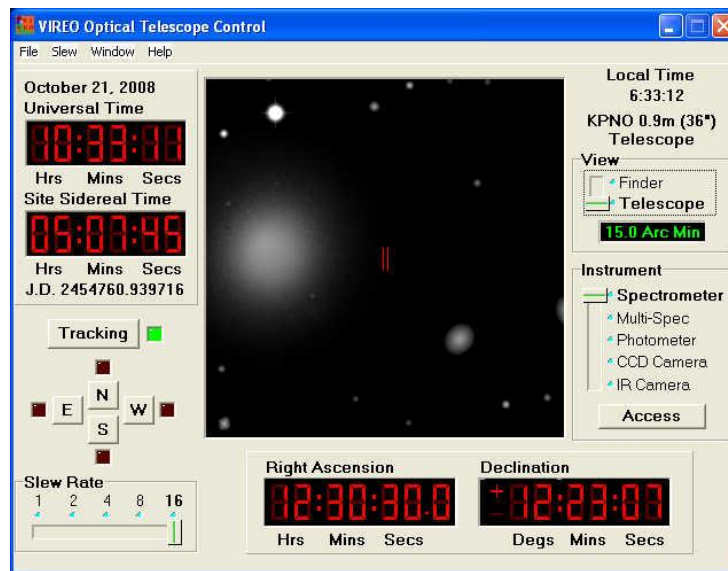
VIREO Optical Telescope Control

File Slew Window Help

October 21, 2008
Universal Time
10:33:11
Hrs Mins Secs
Site Sidereal Time
05:07:45
Hrs Mins Secs
J.D. 2454760.939716

Tracking

N
E W
S

Slew Rate
1 2 4 8 16

Local Time
6:33:12
KPNO 0.9m (36")
Telescope

View
Finder
Telescope
15.0 Arc Min

Instrument
Spectrometer
Multi-Spec
Photometer
CCD Camera
IR Camera
Access

Right Ascension
12:30:30.0
Hrs Mins Secs

Declination
+12:23:07
Degs Mins Secs